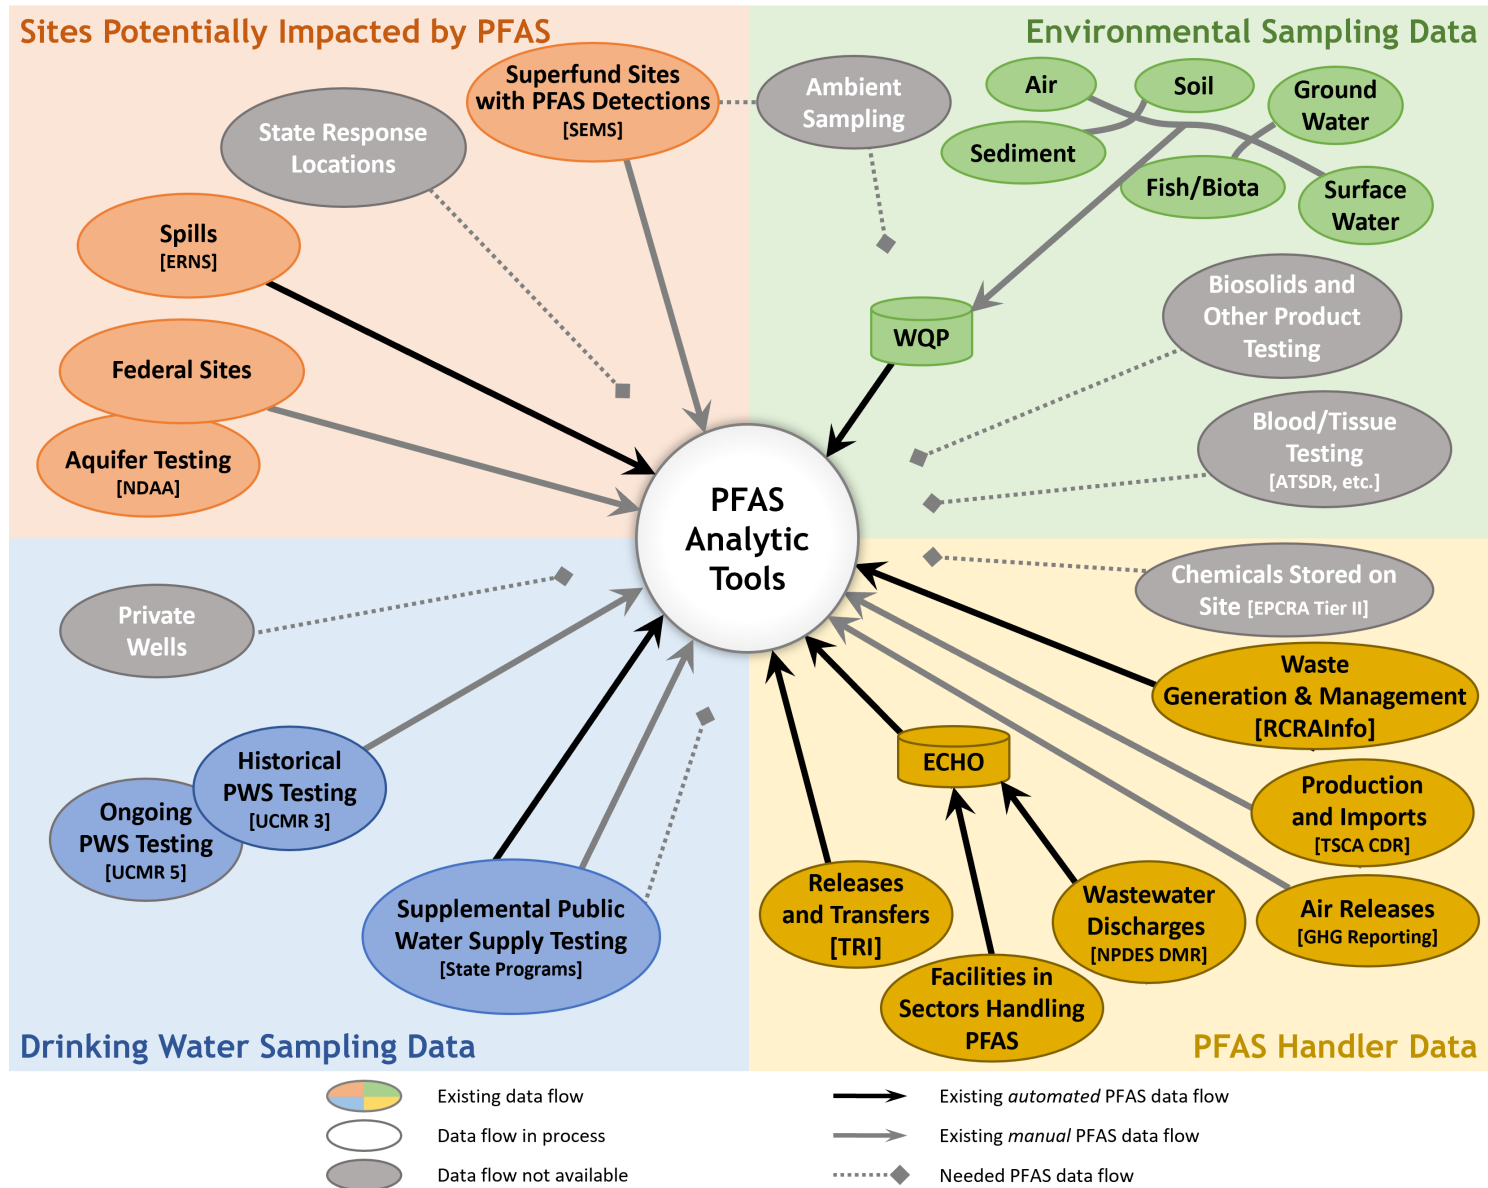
Sites Potentially Impacted by PFAS

Environmental Sampling Data

Superfund Sites with PFAS Detections [SEMS]

State Response Locations

Ambient Sampling

Air

Soil

Ground Water

Sediment

Fish/Biota

Surface Water

Spills [ERNS]

WQP

Biosolids and Other Product Testing

Federal Sites

Aquifer Testing [NDAA]

Blood/Tissue Testing [ATSDR, etc.]

PFAS Analytic Tools

Private Wells

Chemicals Stored on Site [EPCRA Tier II]

Waste Generation & Management [RCRAInfo]

Historical PWS Testing [UCMR 3]

Ongoing PWS Testing [UCMR 5]

ECHO

Production and Imports [TSCA CDR]

Releases and Transfers [TRI]

Wastewater Discharges [NPDES DMR]

Air Releases [GHG Reporting]

Supplemental Public Water Supply Testing [State Programs]

Facilities in Sectors Handling PFAS

Drinking Water Sampling Data

PFAS Handler Data

Existing data flow

Data flow in process

Data flow not available

Existing *automated* PFAS data flow

Existing *manual* PFAS data flow

Needed PFAS data flow